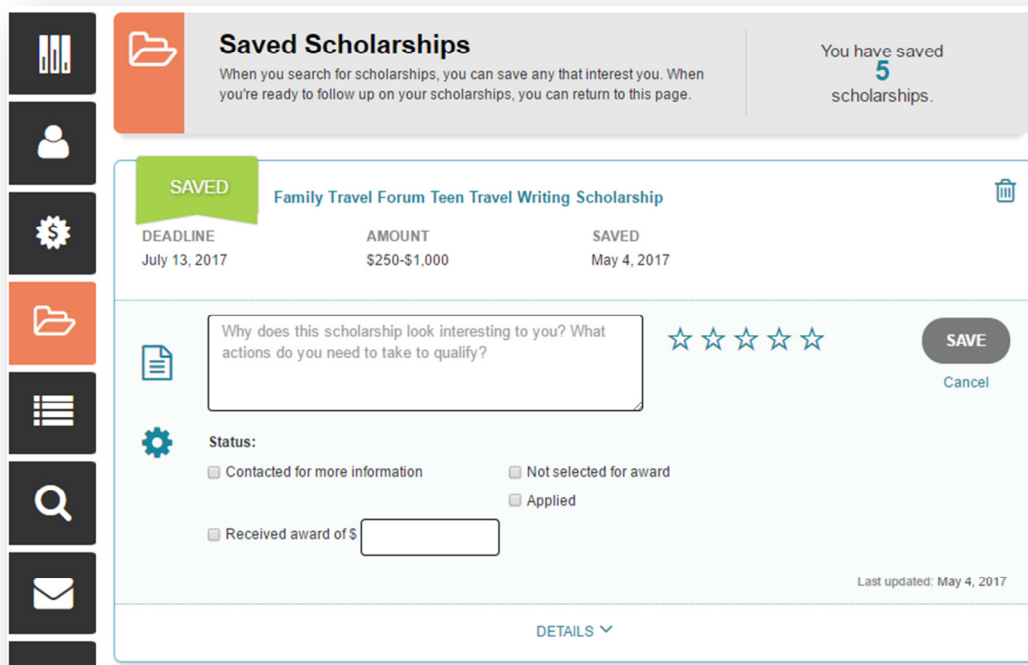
Saved Scholarships

When you search for scholarships, you can save any that interest you. When you're ready to follow up on your scholarships, you can return to this page.

You have saved
5
scholarships.

SAVED

Family Travel Forum Teen Travel Writing Scholarship

| DEADLINE | AMOUNT | SAVED |
|---|---|---|
| July 13, 2017 | $250-$1,000 | May 4, 2017 |

Why does this scholarship look interesting to you? What actions do you need to take to qualify?

SAVE

Cancel

Status:

Contacted for more information

Not selected for award

Applied

Received award of $

Last updated: May 4, 2017

DETAILS